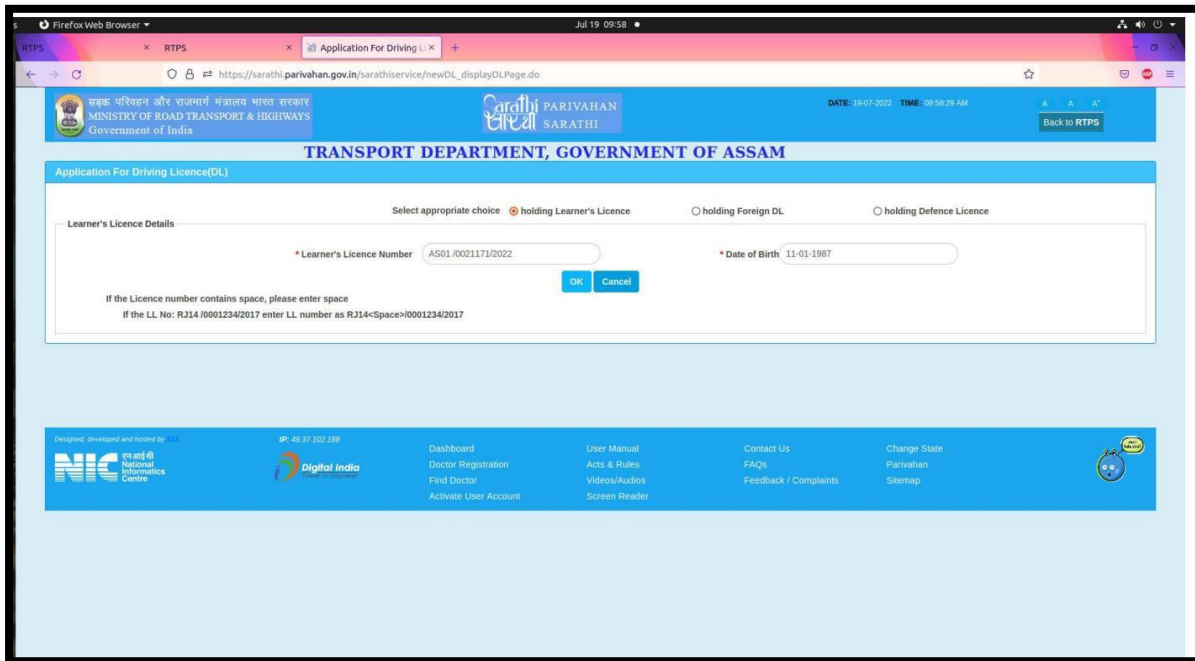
s Firefox Web Browser ▾ Jul 19 09:58 ●

RTPS × RTPS × Application For Driving L × +

https://sarathi.parivahan.gov.in/sarathiservice/newDL_displayDLPage.do

सड़क परिवहन और राजमार्ग मंत्रालय भारत सरकार
MINISTRY OF ROAD TRANSPORT & HIGHWAYS
Government of India

Sarathi PARIVAHAN SARATHI

DATE: 19-07-2022 TIME: 09:58:29 AM

A A A⁺

Back to RTPS

TRANSPORT DEPARTMENT, GOVERNMENT OF ASSAM

Application For Driving Licence(DL)

Select appropriate choice holding Learner's Licence holding Foreign DL holding Defence Licence

Learner's Licence Details

* Learner's Licence Number AS01 /0021171/2022

* Date of Birth 11-01-1987

OK Cancel

If the Licence number contains space, please enter space

If the LL No: RJ14 /0001234/2017 enter LL number as RJ14<Space>/0001234/2017

Designed, developed and hosted by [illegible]

NIC एन आई सी National Informatics Centre

IP: 49.37.102.188

Digital India

Dashboard
Doctor Registration
Find Doctor
Activate User Account

User Manual
Acts & Rules
Videos/Audios
Screen Reader

Contact Us
FAQs
Feedback / Complaints

Change State
Parivahan
Sitemap